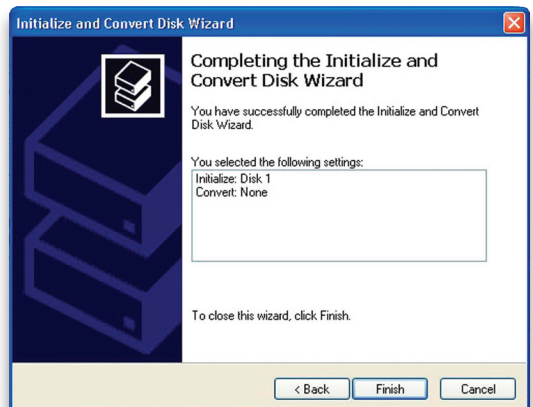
Initialize and Convert Disk Wizard

Completing the Initialize and Convert Disk Wizard

You have successfully completed the Initialize and Convert Disk Wizard.

You selected the following settings:

Initialize: Disk 1
Convert: None

To close this wizard, click Finish.

< Back
Finish
Cancel